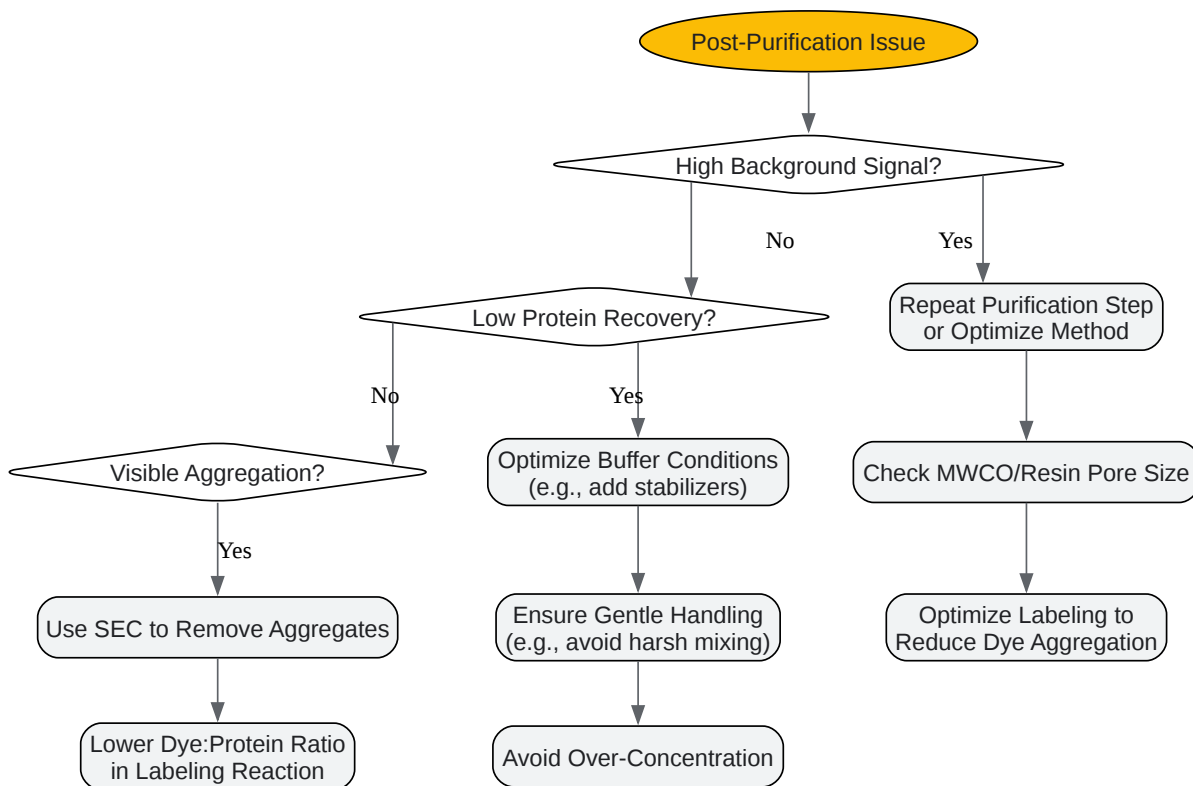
Post-Purification Issue

High Background Signal?

No

Yes

Low Protein Recovery?

Repeat Purification Step or Optimize Method

No

Yes

Visible Aggregation?

Optimize Buffer Conditions (e.g., add stabilizers)

Check MWCO/Resin Pore Size

Yes

Use SEC to Remove Aggregates

Ensure Gentle Handling (e.g., avoid harsh mixing)

Optimize Labeling to Reduce Dye Aggregation

Lower Dye:Protein Ratio in Labeling Reaction

Avoid Over-Concentration